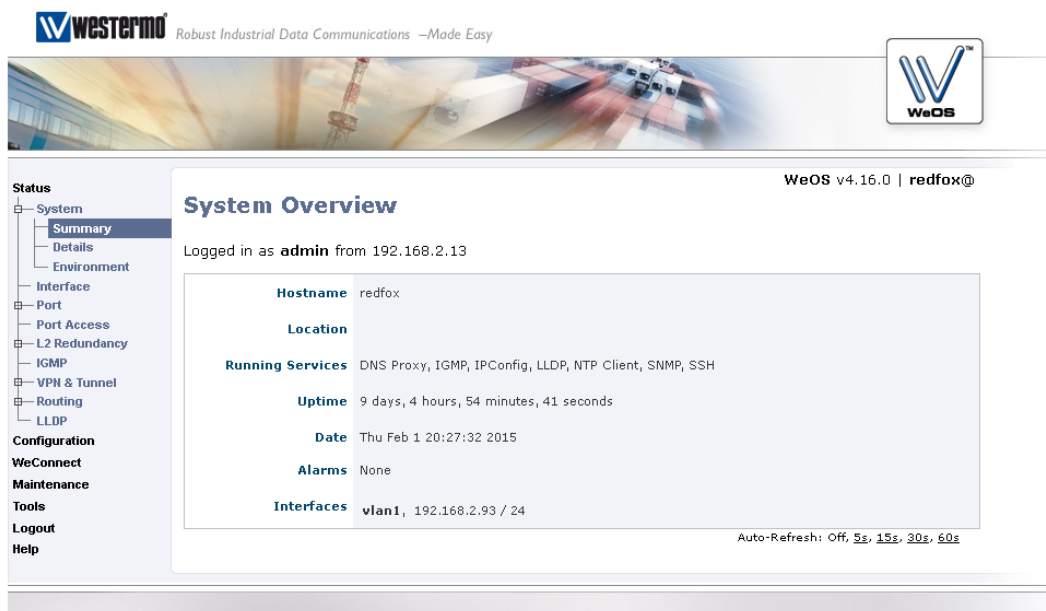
westermo Robust Industrial Data Communications –Made Easy

WeOS

Status
System
Summary
Details
Environment
Interface
Port
Port Access
L2 Redundancy
IGMP
VPN & Tunnel
Routing
LLDP
Configuration
WeConnect
Maintenance
Tools
Logout
Help

WeOS v4.16.0 | redfox@

System Overview

Logged in as admin from 192.168.2.13

| | |
|---|---|
| Hostname | redfox |
| Location | |
| Running Services | DNS Proxy, IGMP, IPConfig, LLDP, NTP Client, SNMP, SSH |
| Uptime | 9 days, 4 hours, 54 minutes, 41 seconds |
| Date | Thu Feb 1 20:27:32 2015 |
| Alarms | None |
| Interfaces | vlan1, 192.168.2.93 / 24 |

Auto-Refresh: Off, 5s, 15s, 30s, 60s